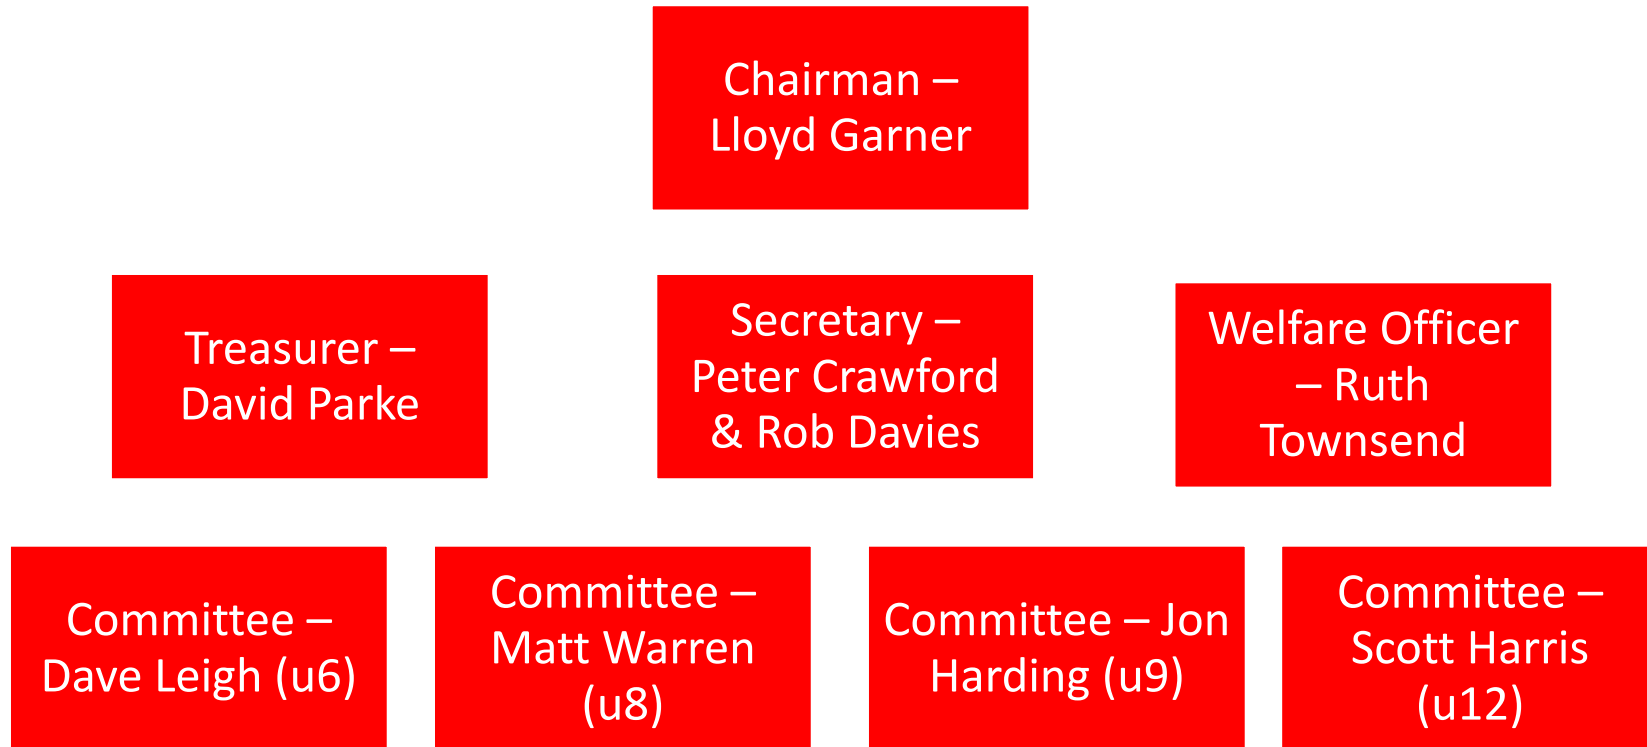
Chairman – Lloyd Garner

Treasurer – David Parke

Secretary – Peter Crawford & Rob Davies

Welfare Officer – Ruth Townsend

Committee – Dave Leigh (u6)

Committee – Matt Warren (u8)

Committee – Jon Harding (u9)

Committee – Scott Harris (u12)